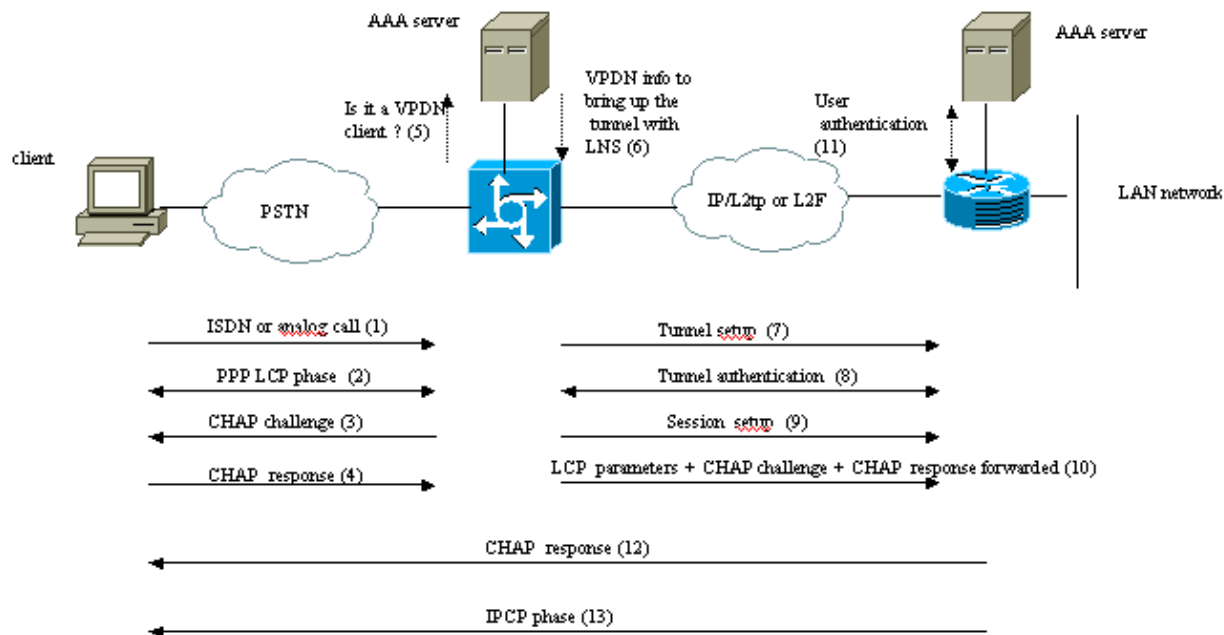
AAA server

AAA server

Is it a VPDN client ? (5)

VPDN info to bring up the tunnel with LNS (6)

User authentication (11)

client

PSTN

IP/L2tp or L2F

LAN network

ISDN or analog call (1)

PPP LCP phase (2)

CHAP challenge (3)

CHAP response (4)

Tunnel setup (7)

Tunnel authentication (8)

Session setup (9)

LCP parameters + CHAP challenge + CHAP response forwarded (10)

CHAP response (12)

IPCP phase (13)